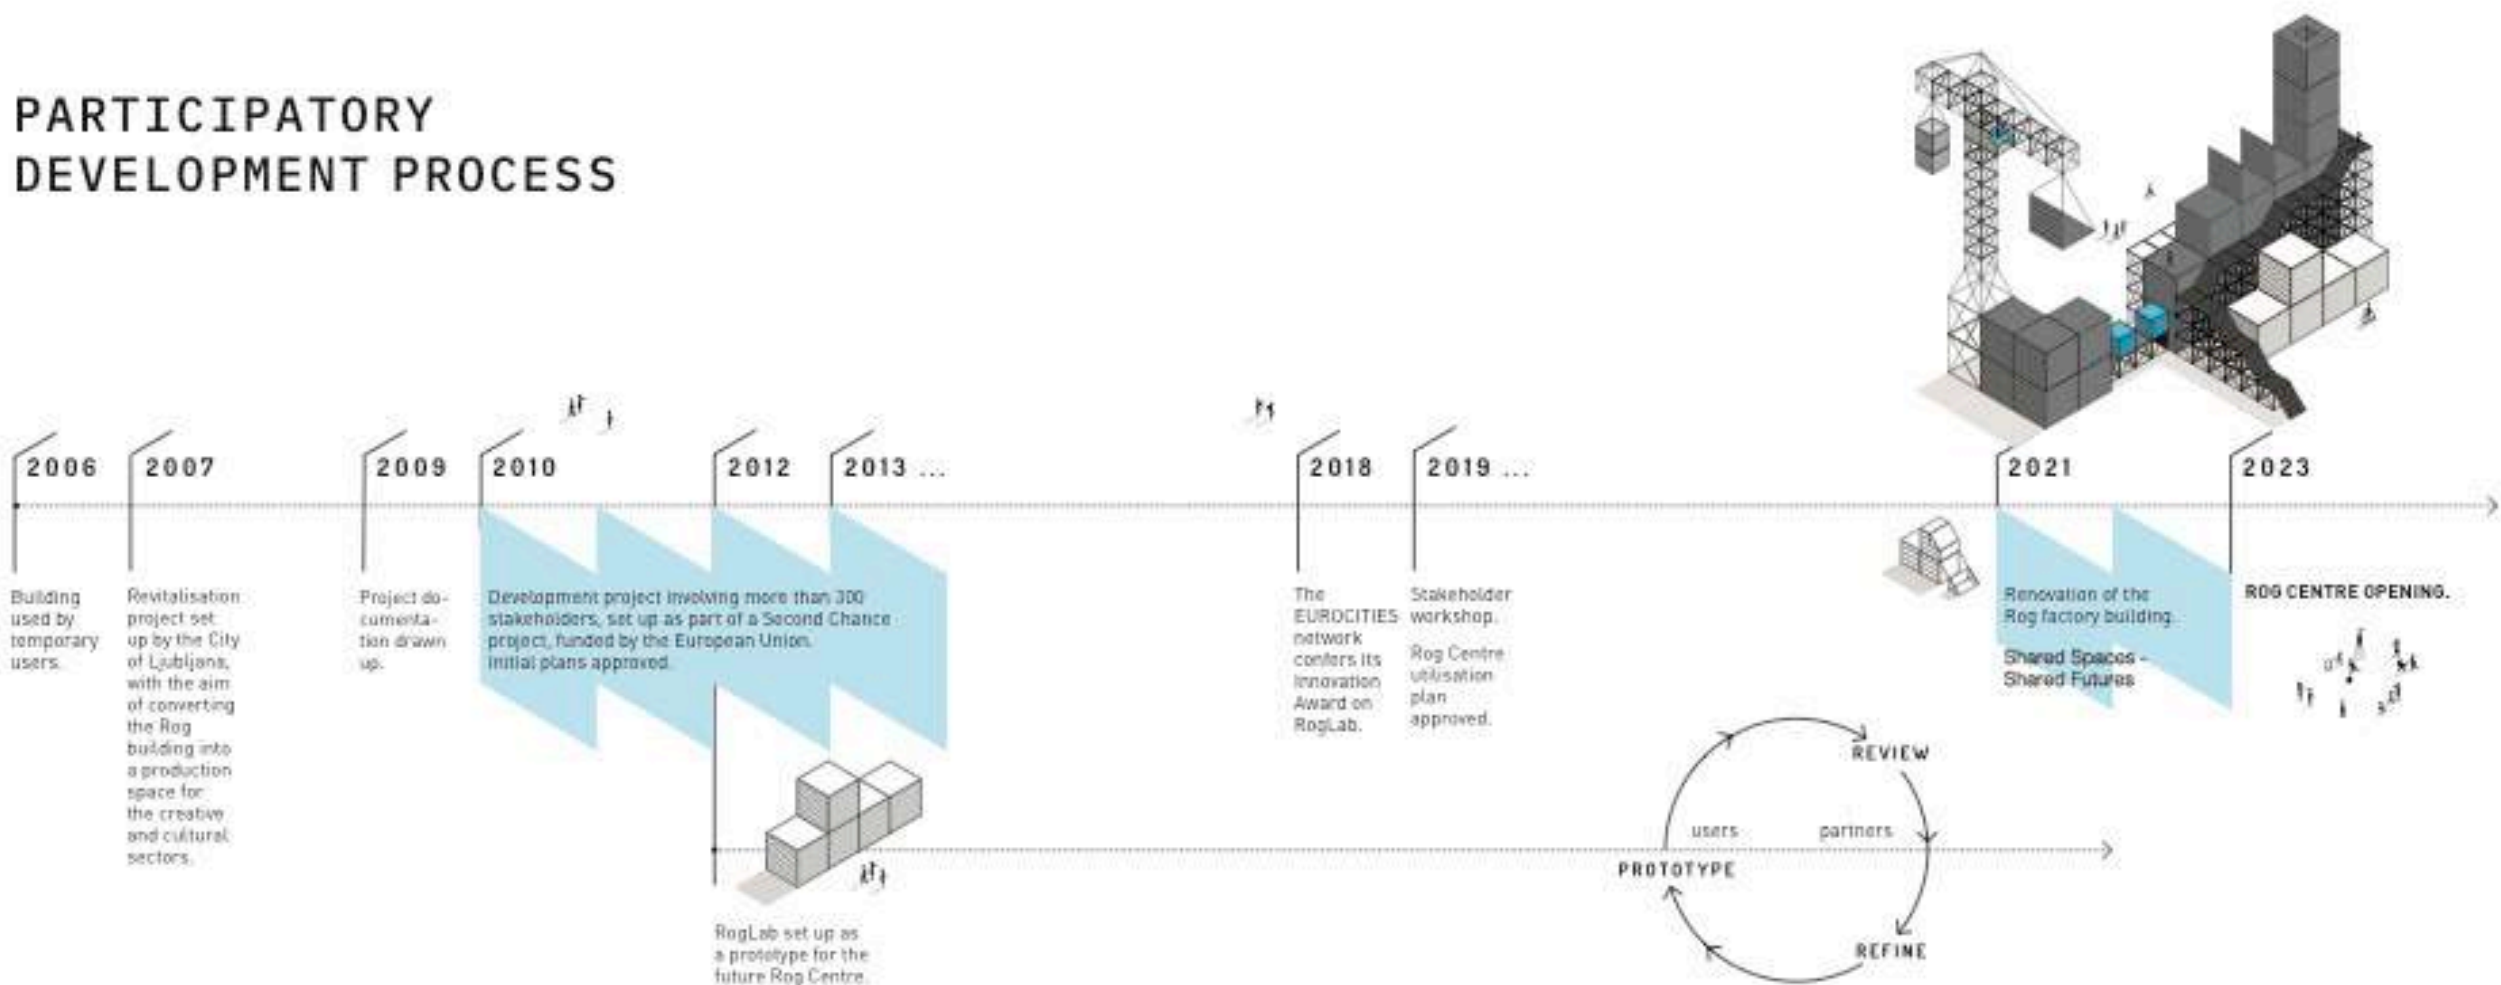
PARTICIPATORY DEVELOPMENT PROCESS

2006

Building used by temporary users.

2007

Revitalisation project set up by the City of Ljubljana, with the aim of converting the Rog building into a production space for the creative and cultural sectors.

2009

Project documentation drawn up.

2010

Development project involving more than 300 stakeholders, set up as part of a Second Chance project, funded by the European Union. Initial plans approved.

2012

RogLab set up as a prototype for the future Rog Centre.

2013 ...

2018

The EUROCITIES network confers its Innovation Award on RogLab.

2019 ...

Stakeholder workshop.

Rog Centre utilisation plan approved.

2021

Renovation of the Rog factory building.

Shared Spaces - Shared Futures

2023

ROG CENTRE OPENING.

REVIEW

users

partners

PROTOTYPE

REFINE